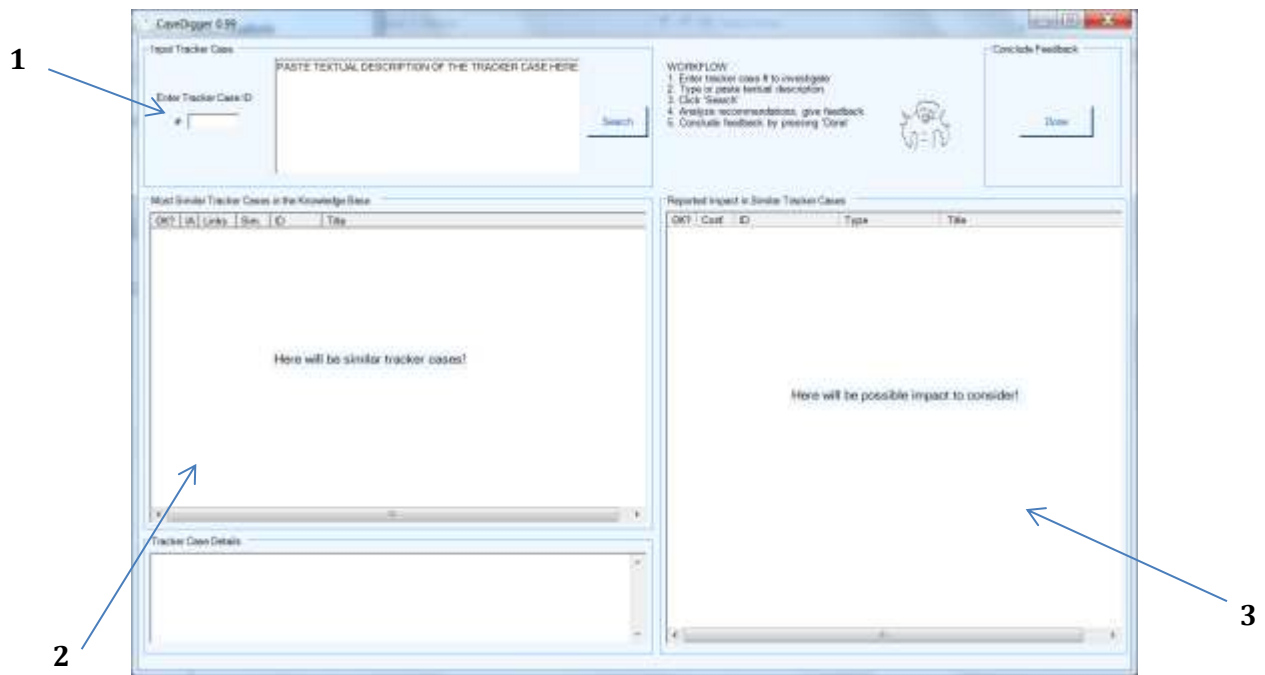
CaseDigger 0.99

1

Input Tracker Case

Enter Tracker Case ID

#

PASTE TEXTUAL DESCRIPTION OF THE TRACKER CASE HERE

Search

WORKFLOW
1. Enter tracker case # to investigate
2. Type or paste textual description
3. Click 'Search'
4. Analyze recommendations, give feedback
5. Conclude feedback by pressing 'Done'

Conclude Feedback

Done

Most Similar Tracker Cases in the Knowledge Base

| OK? | IA | Links | Sim. | ID | Title |
|---|---|---|---|---|---|

Here will be similar tracker cases!

Reported Impact in Similar Tracker Cases

| OK? | Conf. | ID | Type | Title |
|---|---|---|---|---|

Here will be possible impact to consider!

Tracker Case Details

2

3